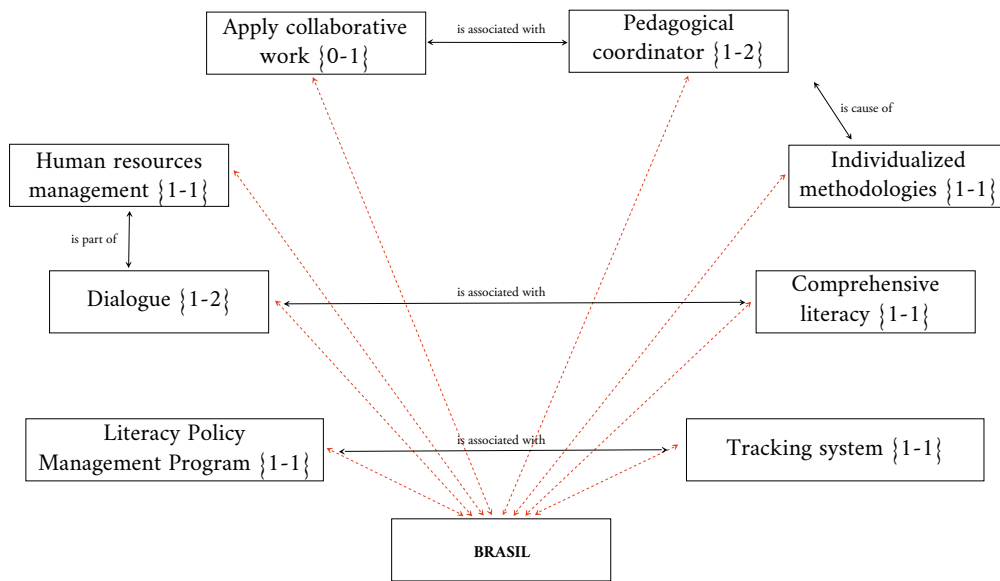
Apply collaborative work {0-1}

is associated with

Pedagogical coordinator {1-2}

is cause of

Human resources management {1-1}

Individualized methodologies {1-1}

is part of

Dialogue {1-2}

is associated with

Comprehensive literacy {1-1}

Literacy Policy Management Program {1-1}

is associated with

Tracking system {1-1}

BRASIL